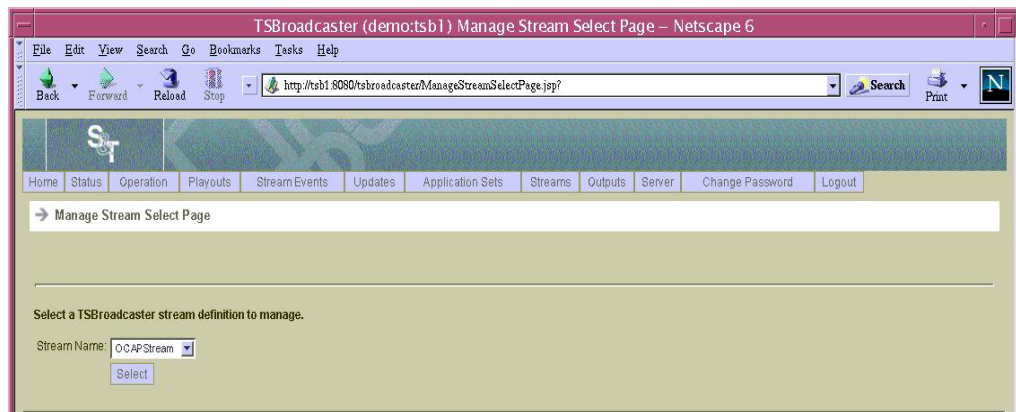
TSBroadcaster (demo:tsb1) Manage Stream Select Page – Netscape 6

File Edit View Search Go Bookmarks Tasks Help

Back Forward Reload Stop http://tsb1:8080/tsbroadcaster/ManageStreamSelectPage.jsp? Search Print N

S&T

Home Status Operation Playouts Stream Events Updates Application Sets Streams Outputs Server Change Password Logout

Manage Stream Select Page

Select a TSBroadcaster stream definition to manage.

Stream Name: OCAPStream

Select